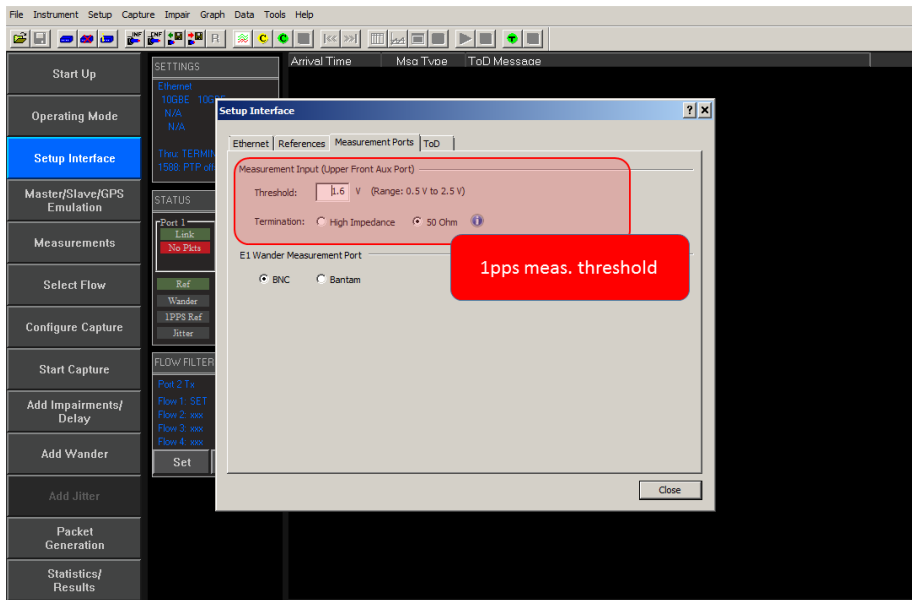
File Instrument Setup Capture Impair Graph Data Tools Help

Start Up

Operating Mode

Setup Interface

Master/Slave/GPS Emulation

Measurements

Select Flow

Configure Capture

Start Capture

Add Impairments/ Delay

Add Wander

Add Jitter

Packet Generation

Statistics/ Results

SETTINGS

Ethernet
10GBE 10G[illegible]
N/A
N/A

Thru: TERMIN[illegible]
1588: PTP o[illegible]

STATUS

Port 1
Link
No Pkts

Ref
Wander
1PPS Ref
Jitter

FLOW FILTER

Port 2 Tx
Flow 1: SET
Flow 2: xxx
Flow 3: xxx
Flow 4: xxx

Set R

Arrival Time Msg Type ToD Message

Setup Interface ? X

Ethernet References Measurement Ports ToD

Measurement Input (Upper Front Aux Port)

Threshold: 1.6 V (Range: 0.5 V to 2.5 V)

Termination: High Impedance 50 Ohm

E1 Wander Measurement Port

BNC Bantam

1pps meas. threshold

Close